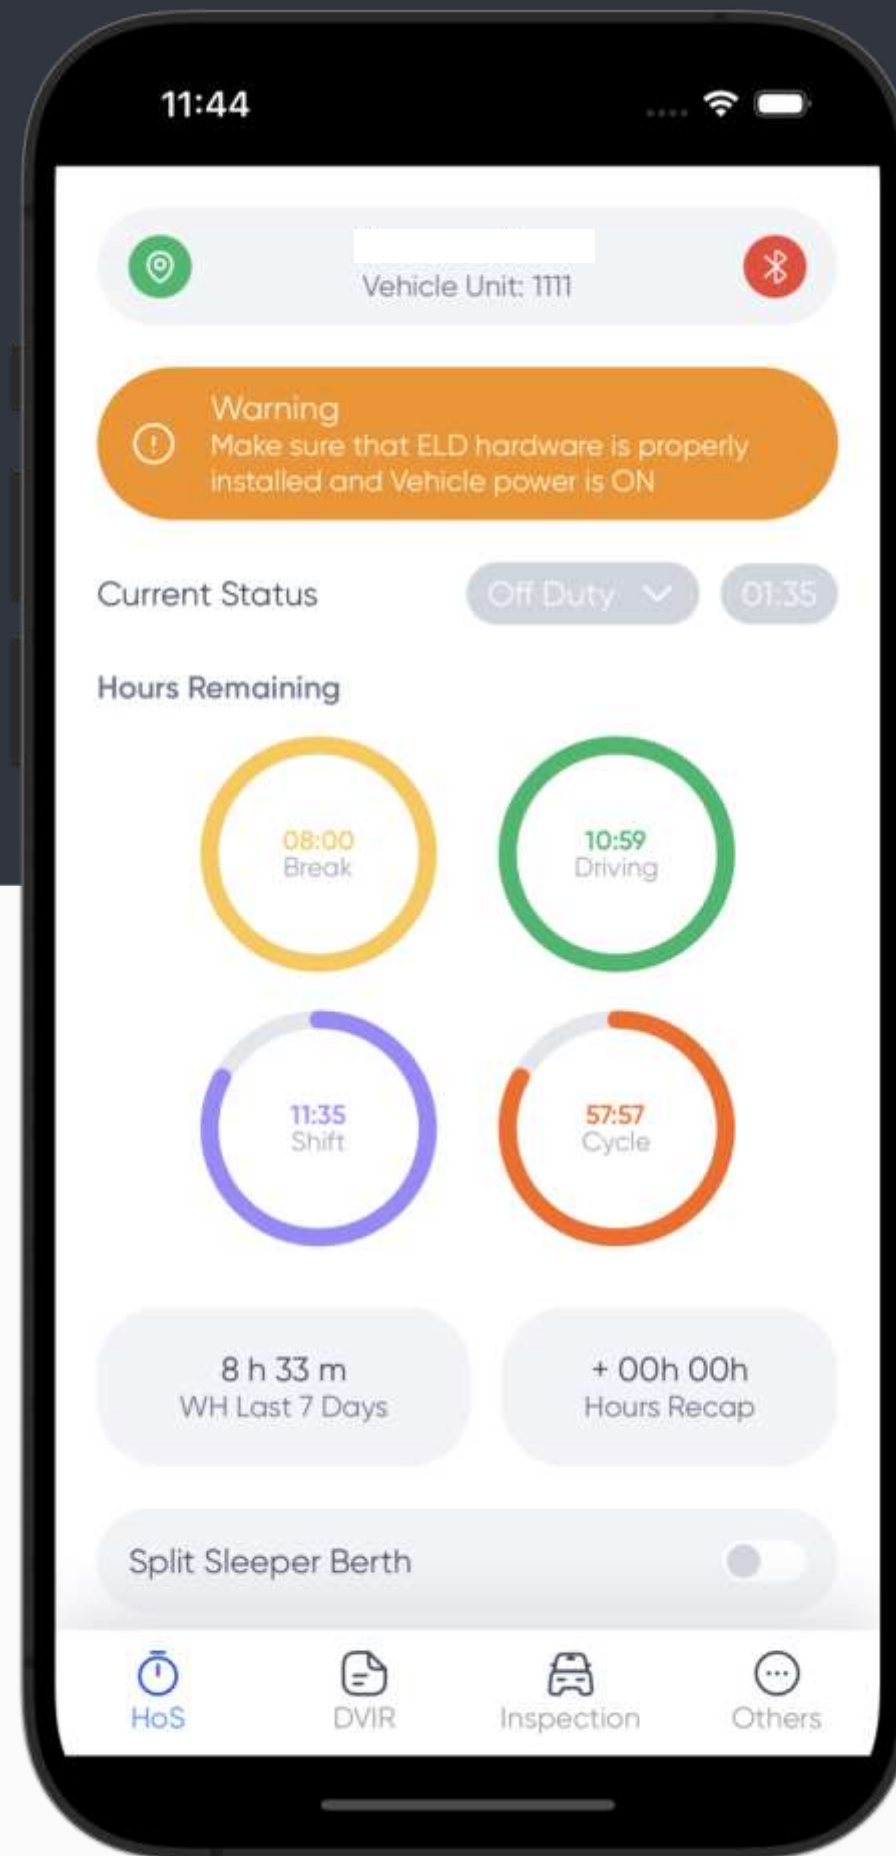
11:44

Vehicle Unit: 1111

Warning
Make sure that ELD hardware is properly installed and Vehicle power is ON

Current Status Off Duty 01:35

Hours Remaining

08:00
Break

10:59
Driving

11:35
Shift

57:57
Cycle

8 h 33 m
WH Last 7 Days

+ 00h 00h
Hours Recap

Split Sleeper Berth

HoS DVIR Inspection Others